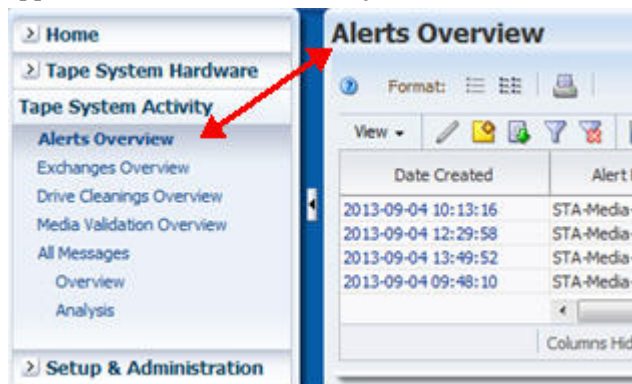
Home
Tape System Hardware
Tape System Activity
Alerts Overview
Exchanges Overview
Drive Cleanings Overview
Media Validation Overview
All Messages
Overview
Analysis
Setup & Administration

Alerts Overview

Format:

View

| Date Created | Alert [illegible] |
|---|---|
| 2013-09-04 10:13:16 | STA-Media-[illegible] |
| 2013-09-04 12:29:58 | STA-Media-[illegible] |
| 2013-09-04 13:49:52 | STA-Media-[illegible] |
| 2013-09-04 09:48:10 | STA-Media-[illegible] |

Columns Hid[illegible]